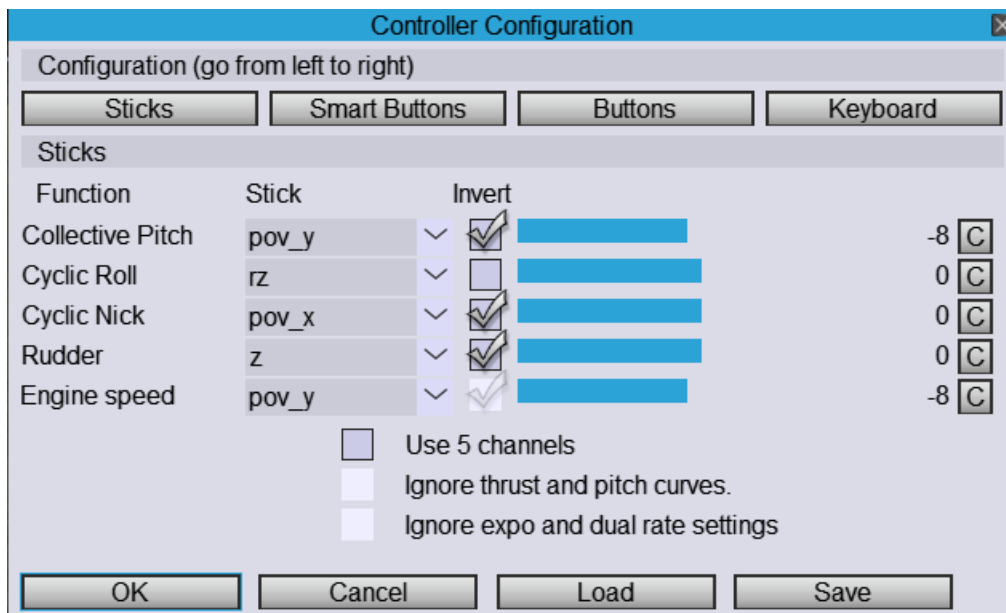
Controller Configuration

Configuration (go from left to right)

Sticks | Smart Buttons | Buttons | Keyboard

Sticks

| Function | Stick | Invert | |
|---|---|---|---|
| Collective Pitch | pov_y | | -8 C |
| Cyclic Roll | rz | | 0 C |
| Cyclic Nick | pov_x | | 0 C |
| Rudder | z | | 0 C |
| Engine speed | pov_y | | -8 C |

Use 5 channels
Ignore thrust and pitch curves.
Ignore expo and dual rate settings

OK | Cancel | Load | Save